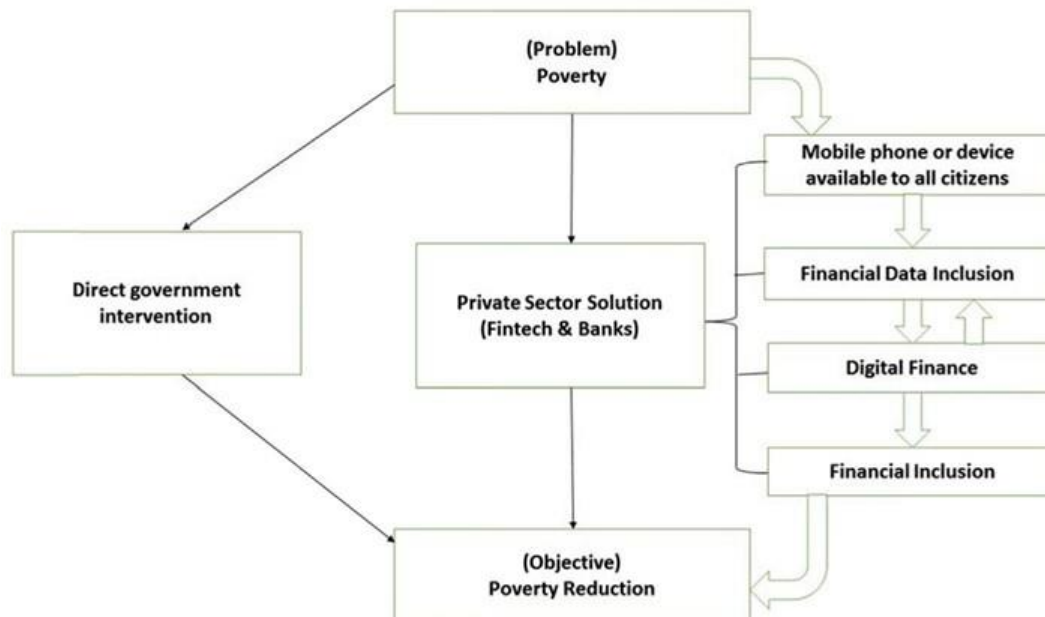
(Problem)
Poverty

Direct government intervention

Private Sector Solution (Fintech & Banks)

Mobile phone or device available to all citizens

Financial Data Inclusion

Digital Finance

Financial Inclusion

(Objective)
Poverty Reduction